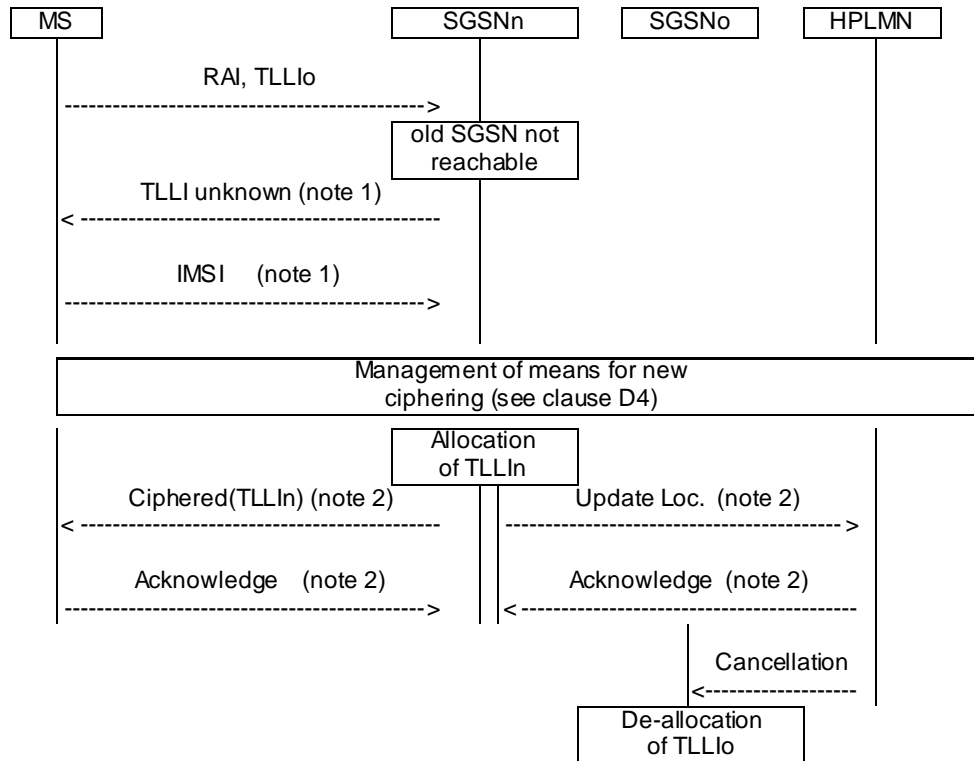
MS

SGSNn

SGSNo

HPLMN

RAI, TLLIo

old SGSN not reachable

TLLI unknown (note 1)

IMSI (note 1)

Management of means for new ciphering (see clause D4)

Allocation of TLLIn

Ciphered(TLLIn) (note 2)

Update Loc. (note 2)

Acknowledge (note 2)

Acknowledge (note 2)

Cancellation

De-allocation of TLLIo